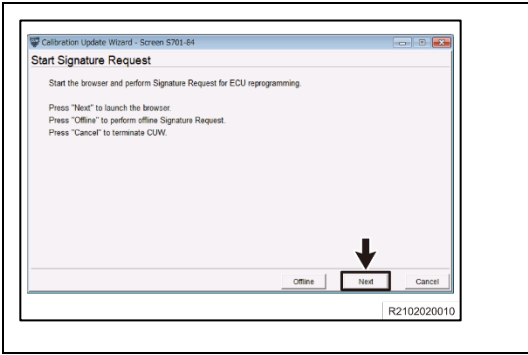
Calibration Update Wizard - Screen S701-84

Start Signature Request

Start the browser and perform Signature Request for ECU reprogramming.

Press "Next" to launch the browser.
Press "Offline" to perform offline Signature Request.
Press "Cancel" to terminate CUW.

Offline
Next
Cancel

R2102020010